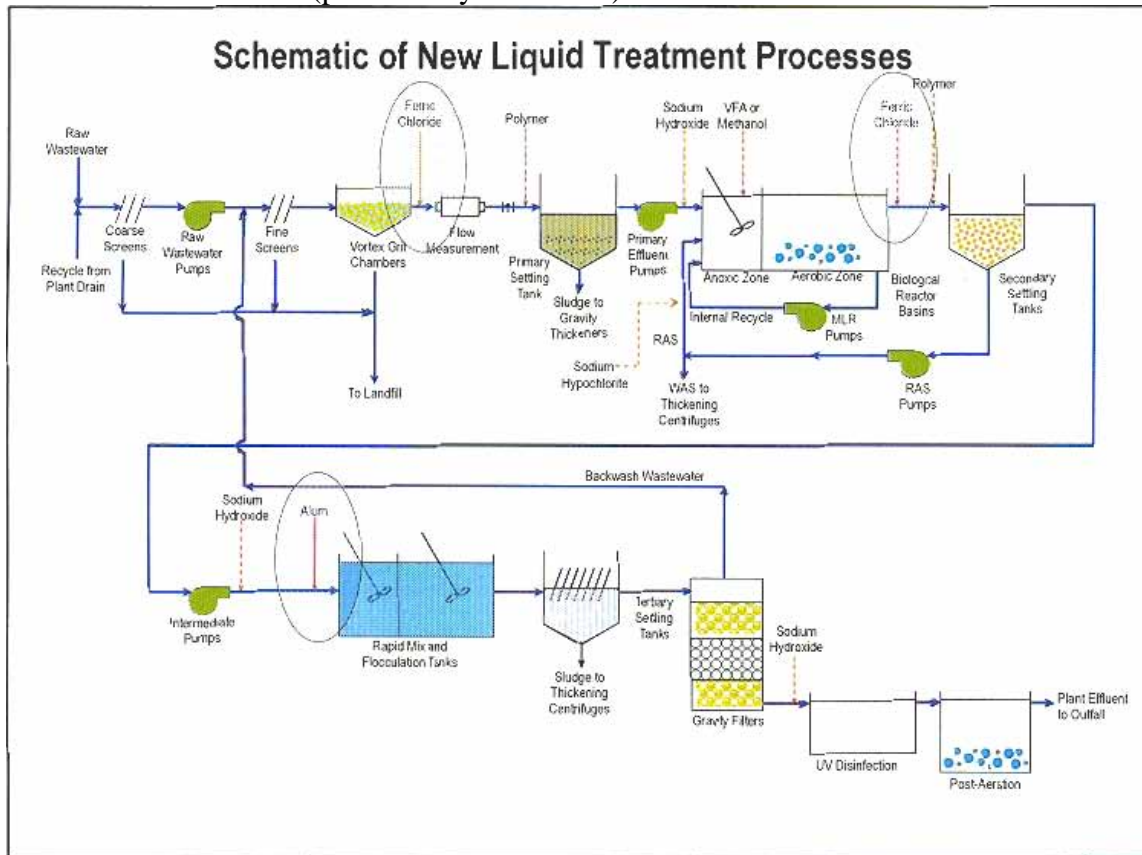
Schematic of New Liquid Treatment Processes

Raw Wastewater

Recycle from Plant Drain

Coarse Screens

Raw Wastewater Pumps

Fine Screens

Ferric Chloride

Vortex Grit Chambers

Flow Measurement

Polymer

Primary Settling Tank

Sludge to Gravity Thickeners

To Landfill

Sodium Hydroxide

VFA or Methanol

Primary Effluent Pumps

Anoxic Zone

Aerobic Zone

Biological Reactor Basins

Internal Recycle

MLR Pumps

RAS

Sodium Hypochlorite

WAS to Thickening Centrifuges

Ferric Chloride

Polymer

Secondary Settling Tanks

RAS Pumps

Backwash Wastewater

Sodium Hydroxide

Alum

Intermediate Pumps

Rapid Mix and Flocculation Tanks

Sludge to Thickening Centrifuges

Tertiary Setling Tanks

Gravity Filters

Sodium Hydroxide

UV Disinfection

Post-Aeration

Plant Effluent to Outfall